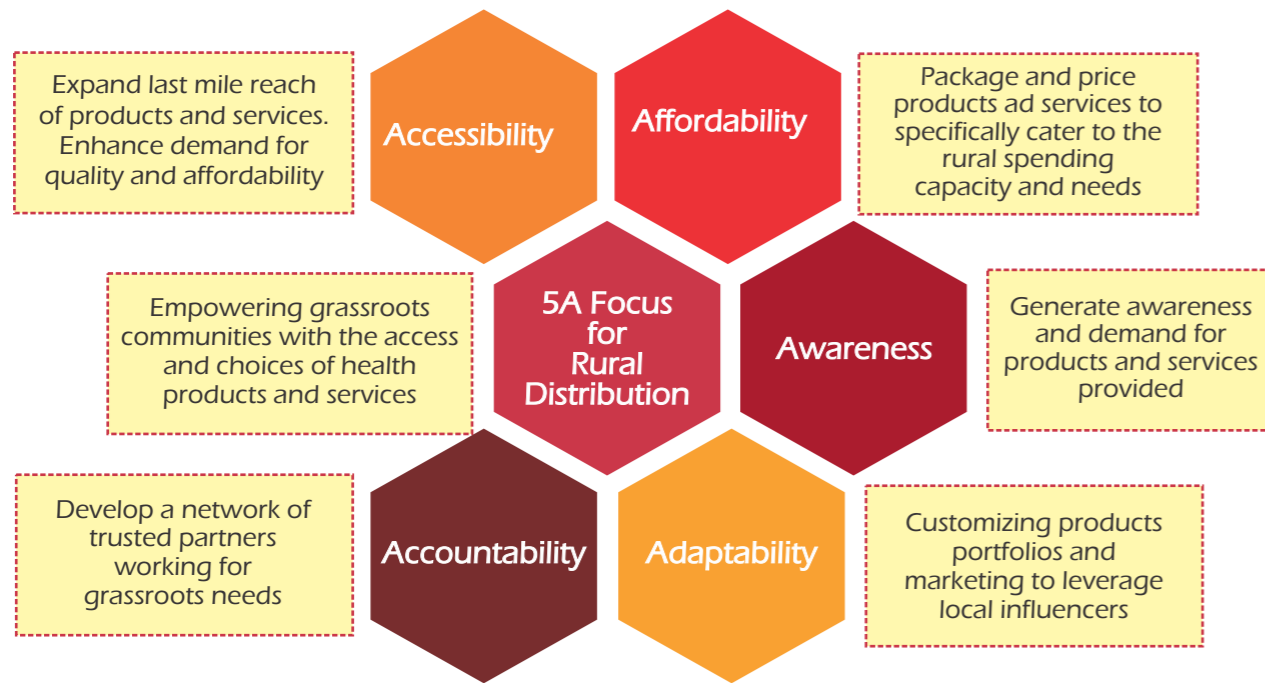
Expand last mile reach of products and services. Enhance demand for quality and affordability

Accessibility

Affordability

Package and price products ad services to specifically cater to the rural spending capacity and needs

Empowering grassroots communities with the access and choices of health products and services

5A Focus for Rural Distribution

Awareness

Generate awareness and demand for products and services provided

Develop a network of trusted partners working for grassroots needs

Accountability

Adaptability

Customizing products portfolios and marketing to leverage local influencers